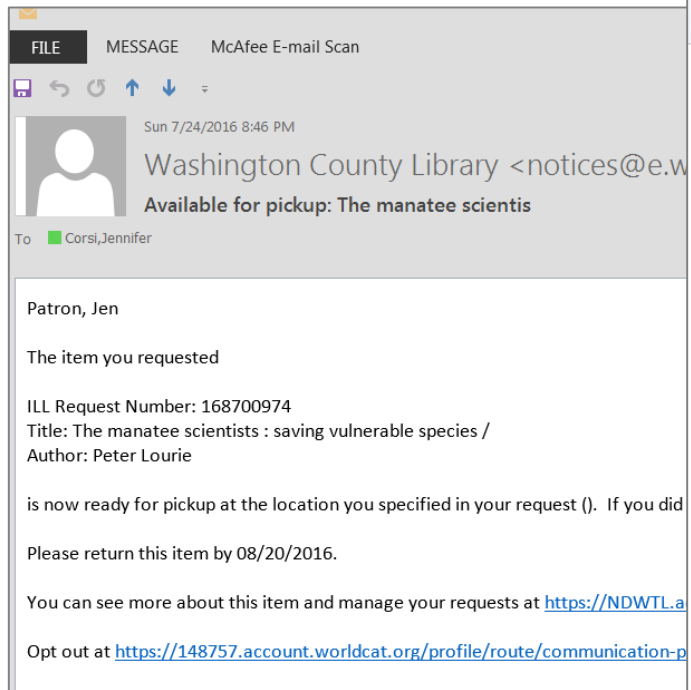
FILE MESSAGE McAfee E-mail Scan

Sun 7/24/2016 8:46 PM

Washington County Library <notices@e.w

Available for pickup: The manatee scientis

To Corsi,Jennifer

Patron, Jen

The item you requested

ILL Request Number: 168700974
Title: The manatee scientists : saving vulnerable species /
Author: Peter Lourie

is now ready for pickup at the location you specified in your request (). If you did

Please return this item by 08/20/2016.

You can see more about this item and manage your requests at https://NDWTL.a

Opt out at https://148757.account.worldcat.org/profile/route/communication-p